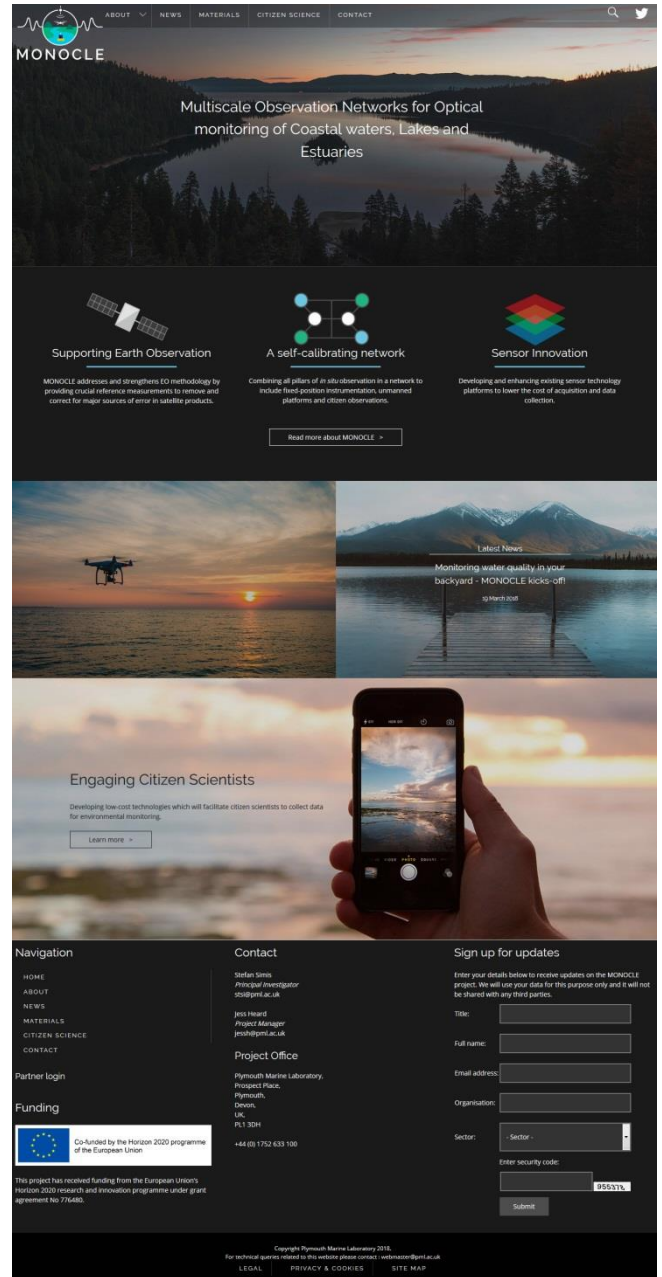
MONOCLE

ABOUT NEWS MATERIALS CITIZEN SCIENCE CONTACT

Multiscale Observation Networks for Optical monitoring of Coastal waters, Lakes and Estuaries

Supporting Earth Observation

MONOCLE addresses and strengthens EO methodology by providing crucial reference measurements to remove and correct for major sources of error in satellite products.

A self-calibrating network

Combining all pillars of in situ observation in a network to include fixed-position instrumentation, unmanned platforms and citizen observations.

Sensor Innovation

Developing and enhancing existing sensor technology platforms to lower the cost of acquisition and data collection.

Read more about MONOCLE >

Latest News

Monitoring water quality in your backyard - MONOCLE kicks-off!

19 March 2018

Engaging Citizen Scientists

Developing low-cost technologies which will facilitate citizen scientists to collect data for environmental monitoring.

Learn more >

Navigation

HOME
ABOUT
NEWS
MATERIALS
CITIZEN SCIENCE
CONTACT

Partner login

Funding

Co-funded by the Horizon 2020 programme of the European Union

This project has received funding from the European Union's Horizon 2020 research and innovation programme under grant agreement No 776480.

Contact

Stefan Simis
Principal Investigator
stsi@pml.ac.uk

Jess Heard
Project Manager
jessh@pml.ac.uk

Project Office

Plymouth Marine Laboratory,
Prospect Place,
Plymouth,
Devon,
UK,
PL1 3DH

+44 (0) 1752 633 100

Sign up for updates

Enter your details below to receive updates on the MONOCLE project. We will use your data for this purpose only and it will not be shared with any third parties.

Title:

Full name:

Email address:

Organisation:

Sector: - Sector -

Enter security code:

955371

Submit

Copyright Plymouth Marine Laboratory 2018.
For technical queries related to this website please contact : webmaster@pml.ac.uk

LEGAL PRIVACY & COOKIES SITE MAP